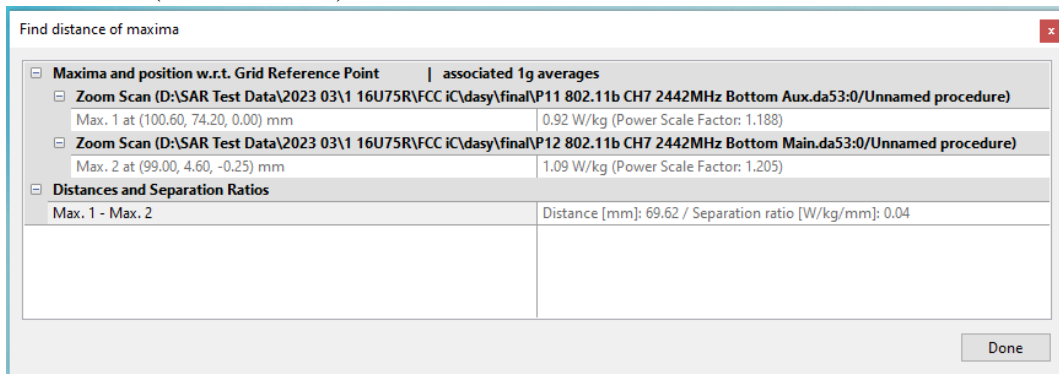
Find distance of maxima

x

⊟ Maxima and position w.r.t. Grid Reference Point | associated 1g averages

⊟ Zoom Scan (D:\SAR Test Data\2023 03\1 16U75R\FCC iC\dasy\final\P11 802.11b CH7 2442MHz Bottom Aux.da53:0/Unnamed procedure)

| Max. 1 at (100.60, 74.20, 0.00) mm | 0.92 W/kg (Power Scale Factor: 1.188) |
|---|---|

⊟ Zoom Scan (D:\SAR Test Data\2023 03\1 16U75R\FCC iC\dasy\final\P12 802.11b CH7 2442MHz Bottom Main.da53:0/Unnamed procedure)

| Max. 2 at (99.00, 4.60, -0.25) mm | 1.09 W/kg (Power Scale Factor: 1.205) |
|---|---|

⊟ Distances and Separation Ratios

| Max. 1 - Max. 2 | Distance [mm]: 69.62 / Separation ratio [W/kg/mm]: 0.04 |
|---|---|

Done